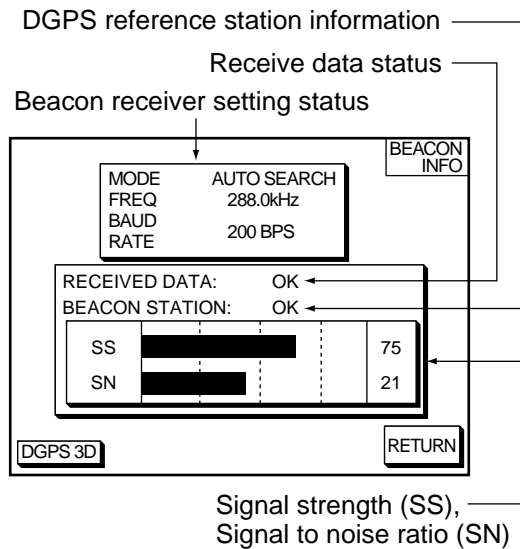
DGPS reference station information

Receive data status

Beacon receiver setting status

BEACON INFO

| MODE | AUTO SEARCH |
|---|---|
| FREQ | 288.0kHz |
| BAUD RATE | 200 BPS |

RECEIVED DATA: OK

BEACON STATION: OK

| SS | | 75 |
|---|---|---|
| SN | | 21 |

DGPS 3D

RETURN

Signal strength (SS), Signal to noise ratio (SN)